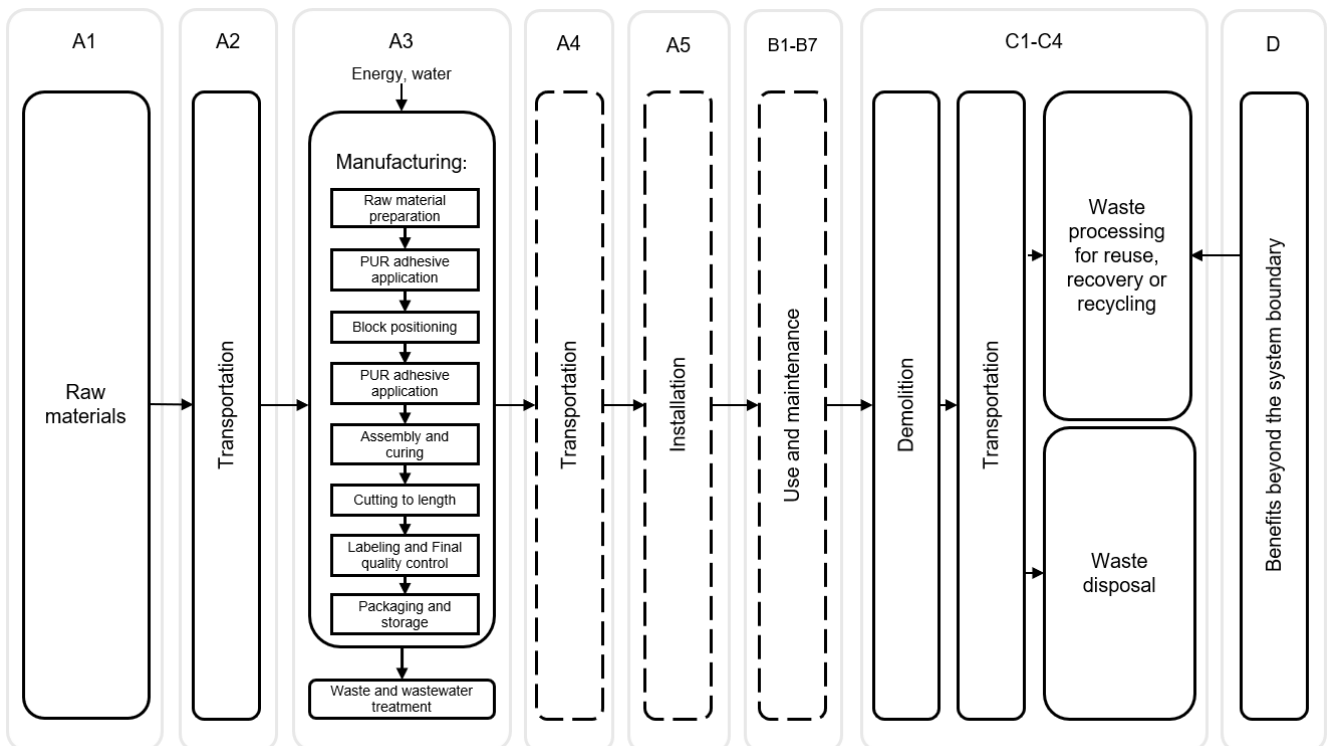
A1

Raw materials

A2

Transportation

A3

Energy, water

Manufacturing:

Raw material preparation

PUR adhesive application

Block positioning

PUR adhesive application

Assembly and curing

Cutting to length

Labeling and Final quality control

Packaging and storage

Waste and wastewater treatment

A4

Transportation

A5

Installation

B1-B7

Use and maintenance

C1-C4

Demolition

Transportation

Waste processing for reuse, recovery or recycling

Waste disposal

D

Benefits beyond the system boundary